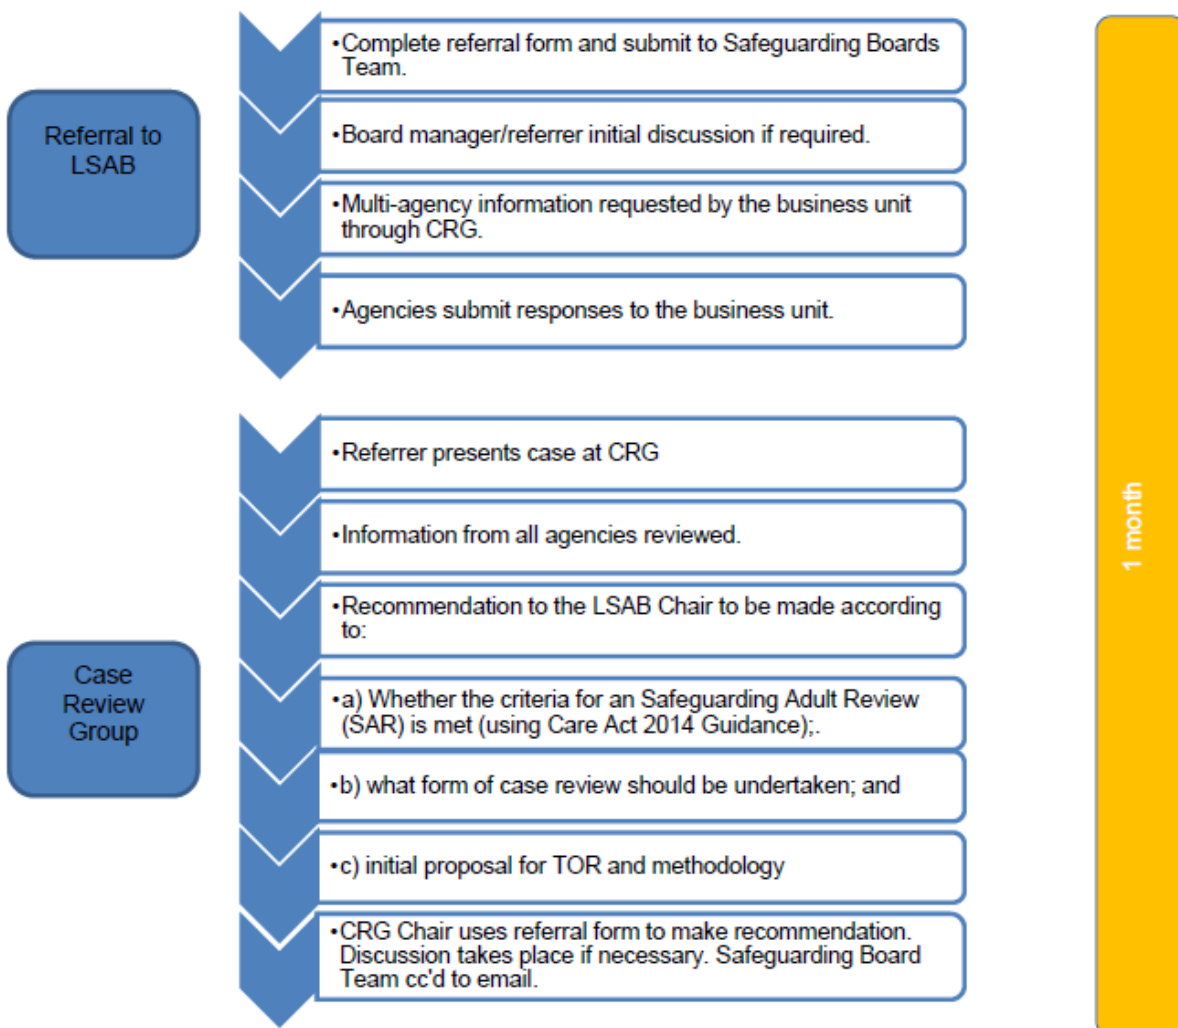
Referral to LSAB

•Complete referral form and submit to Safeguarding Boards Team.

•Board manager/referrer initial discussion if required.

•Multi-agency information requested by the business unit through CRG.

•Agencies submit responses to the business unit.

Case Review Group

•Referrer presents case at CRG

•Information from all agencies reviewed.

•Recommendation to the LSAB Chair to be made according to:

•a) Whether the criteria for an Safeguarding Adult Review (SAR) is met (using Care Act 2014 Guidance);.

•b) what form of case review should be undertaken; and

•c) initial proposal for TOR and methodology

•CRG Chair uses referral form to make recommendation. Discussion takes place if necessary. Safeguarding Board Team cc'd to email.

1 month